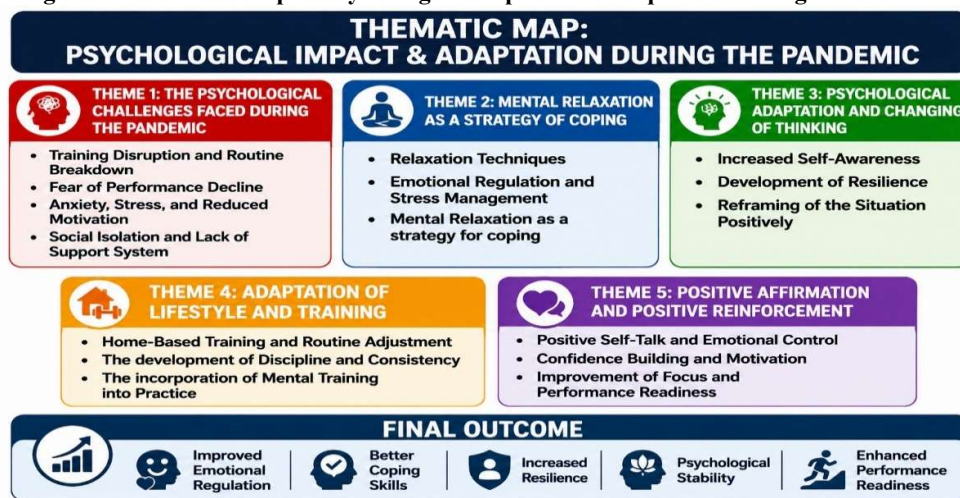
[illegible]

THEMATIC MAP:
PSYCHOLOGICAL IMPACT & ADAPTATION DURING THE PANDEMIC

THEME 1: THE PSYCHOLOGICAL CHALLENGES FACED DURING THE PANDEMIC

- Training Disruption and Routine Breakdown
- Fear of Performance Decline
- Anxiety, Stress, and Reduced Motivation
- Social Isolation and Lack of Support System

THEME 2: MENTAL RELAXATION AS A STRATEGY OF COPING

- Relaxation Techniques
- Emotional Regulation and Stress Management
- Mental Relaxation as a strategy for coping

THEME 3: PSYCHOLOGICAL ADAPTATION AND CHANGING OF THINKING

- Increased Self-Awareness
- Development of Resilience
- Reframing of the Situation Positively

THEME 4: ADAPTATION OF LIFESTYLE AND TRAINING

- Home-Based Training and Routine Adjustment
- The development of Discipline and Consistency
- The incorporation of Mental Training into Practice

THEME 5: POSITIVE AFFIRMATION AND POSITIVE REINFORCEMENT

- Positive Self-Talk and Emotional Control
- Confidence Building and Motivation
- Improvement of Focus and Performance Readiness

FINAL OUTCOME

Improved Emotional Regulation | Better Coping Skills | Increased Resilience | Psychological Stability | Enhanced Performance Readiness